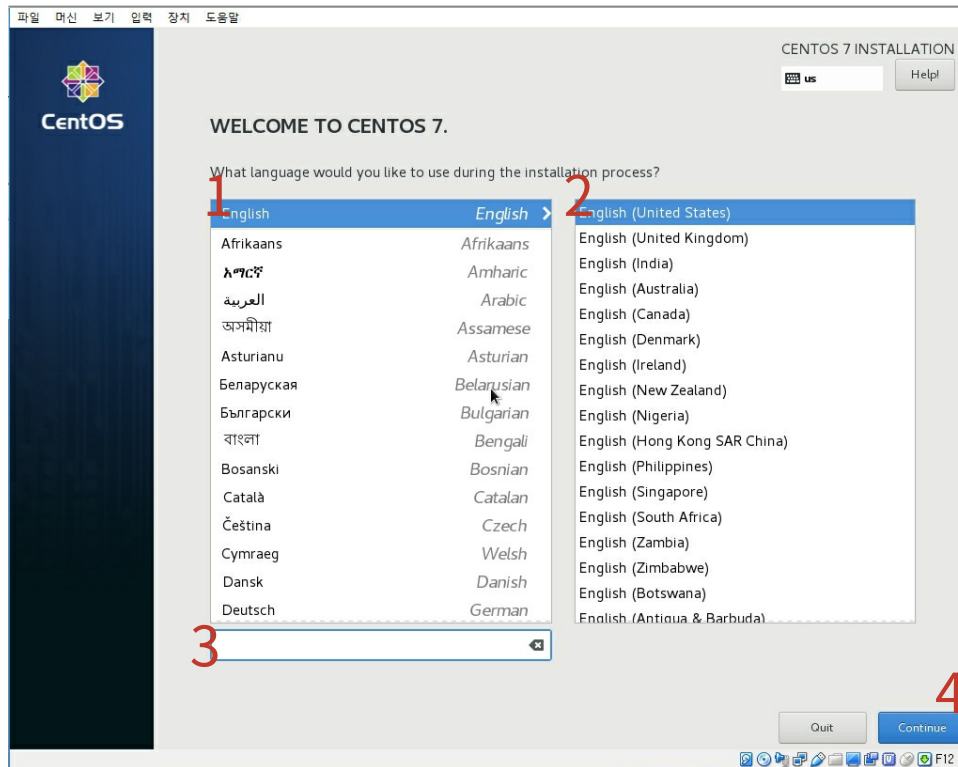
파일 머신 보기 입력 장치 도움말

CentOS

CENTOS 7 INSTALLATION
us
Help!

WELCOME TO CENTOS 7.

What language would you like to use during the installation process?

1
2

| | |
|---|---|
| English | English |
| Afrikaans | Afrikaans |
| አማርኛ | Amharic |
| العربية | Arabic |
| অসমীয়া | Assamese |
| Asturianu | Asturian |
| Беларуская | Belarusian |
| Български | Bulgarian |
| বাংলা | Bengali |
| Bosanski | Bosnian |
| Català | Catalan |
| Čeština | Czech |
| Cymraeg | Welsh |
| Dansk | Danish |
| Deutsch | German |

English (United States)
English (United Kingdom)
English (India)
English (Australia)
English (Canada)
English (Denmark)
English (Ireland)
English (New Zealand)
English (Nigeria)
English (Hong Kong SAR China)
English (Philippines)
English (Singapore)
English (South Africa)
English (Zambia)
English (Zimbabwe)
English (Botswana)
English (Antigua & Barbuda)

3

4

Quit
Continue

F12